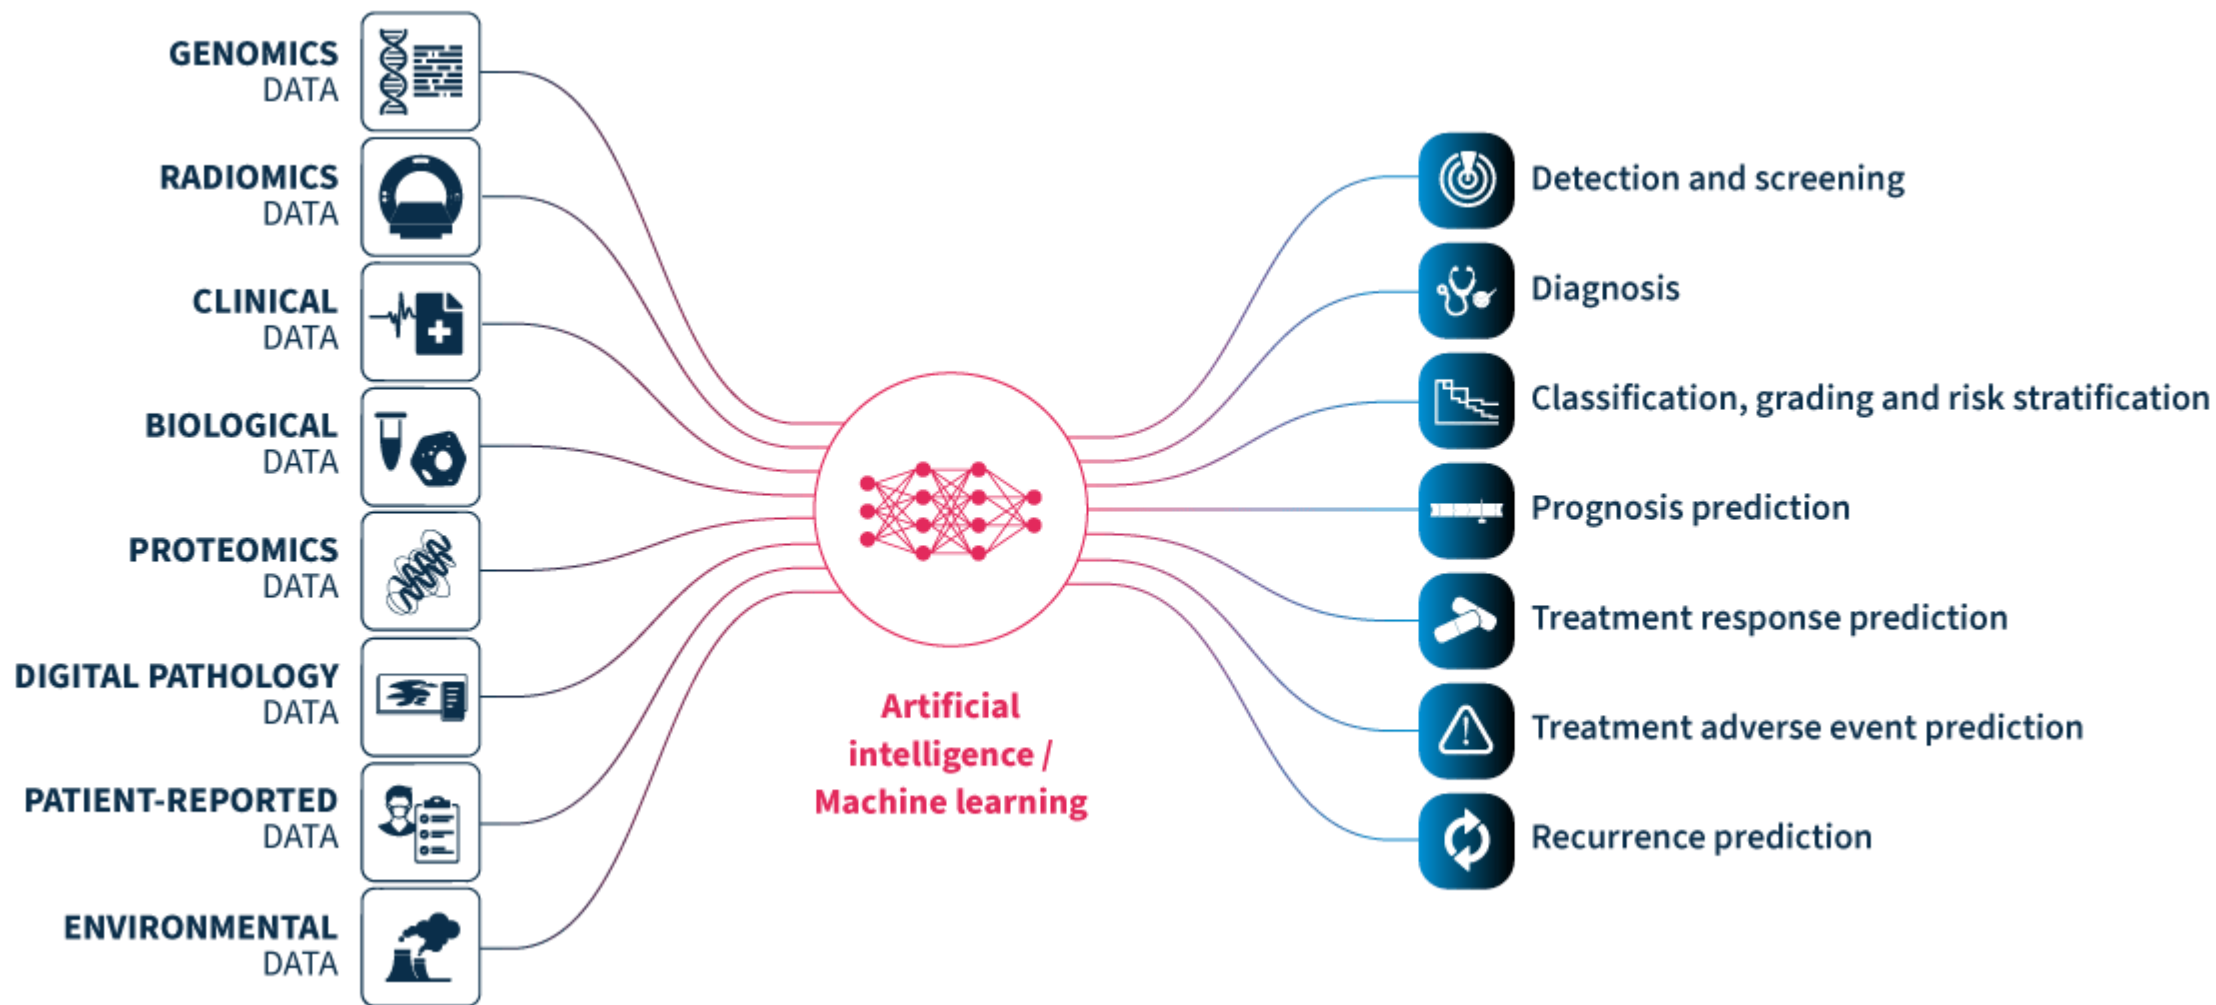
GENOMICS DATA

RADIOMICS DATA

CLINICAL DATA

BIOLOGICAL DATA

PROTEOMICS DATA

DIGITAL PATHOLOGY DATA

PATIENT-REPORTED DATA

ENVIRONMENTAL DATA

Artificial intelligence / Machine learning

Detection and screening

Diagnosis

Classification, grading and risk stratification

Prognosis prediction

Treatment response prediction

Treatment adverse event prediction

Recurrence prediction